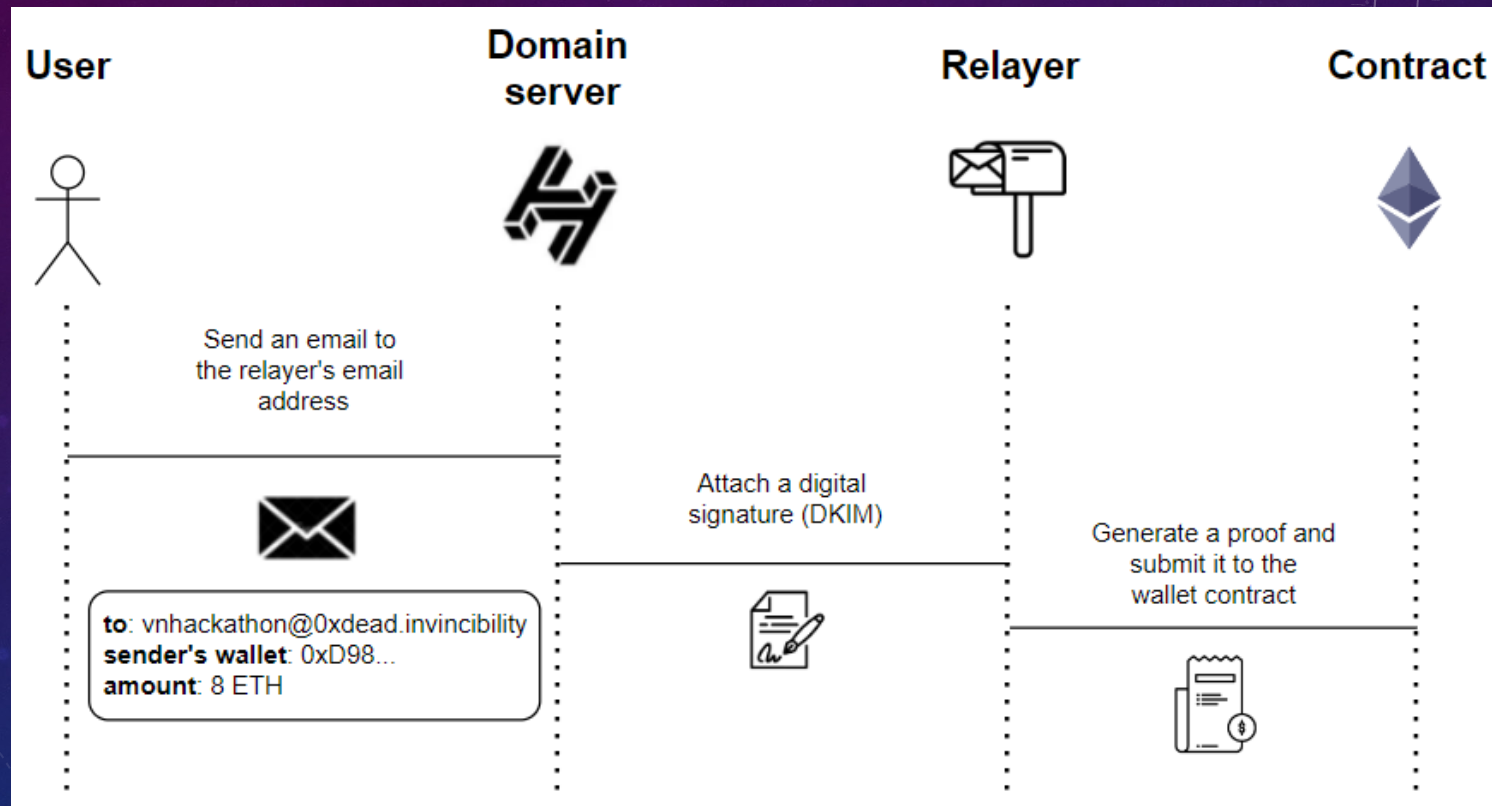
User

Domain server

Relayer

Contract

Send an email to the relayer's email address

to: vnhackathon@0xdead.invincibility
sender's wallet: 0xD98...
amount: 8 ETH

Attach a digital signature (DKIM)

Generate a proof and submit it to the wallet contract